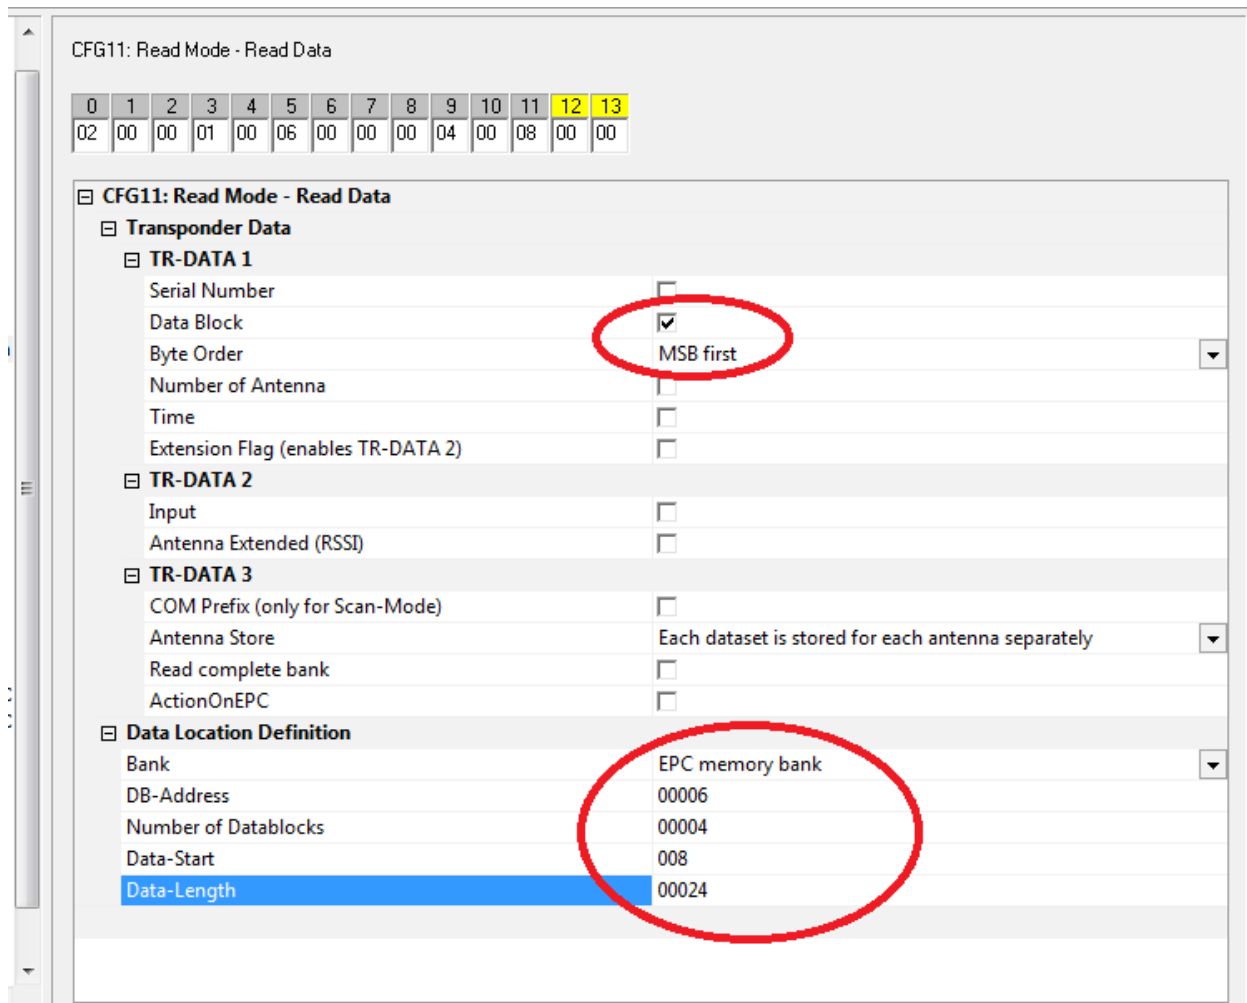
CFG11: Read Mode - Read Data

| 0 | 1 | 2 | 3 | 4 | 5 | 6 | 7 | 8 | 9 | 10 | 11 | 12 | 13 |
|---|---|---|---|---|---|---|---|---|---|---|---|---|---|
| 02 | 00 | 00 | 01 | 00 | 06 | 00 | 00 | 00 | 04 | 00 | 08 | 00 | 00 |

CFG11: Read Mode - Read Data
Transponder Data
TR-DATA 1
Serial Number
Data Block
Byte Order MSB first
Number of Antenna
Time
Extension Flag (enables TR-DATA 2)
TR-DATA 2
Input
Antenna Extended (RSSI)
TR-DATA 3
COM Prefix (only for Scan-Mode)
Antenna Store Each dataset is stored for each antenna separately
Read complete bank
ActionOnEPC
Data Location Definition
Bank EPC memory bank
DB-Address 00006
Number of Datablocks 00004
Data-Start 008
Data-Length 00024